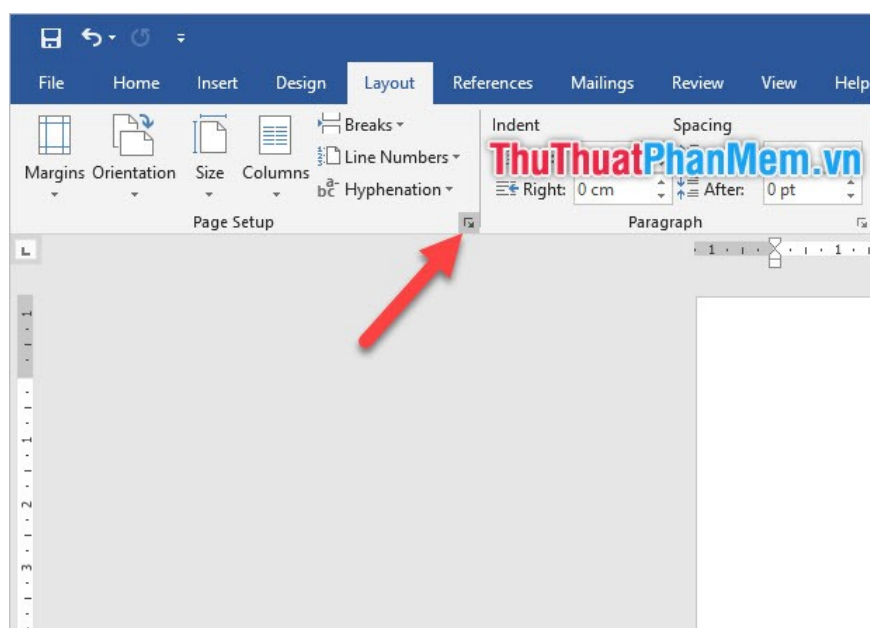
File Home Insert Design Layout References Mailings Review View Help

Margins Orientation Size Columns Breaks Line Numbers Hyphenation

Page Setup

Indent Spacing

ThuThuatPhanMem.vn

Right: 0 cm After: 0 pt

Paragraph

1 1

1 1 2 3